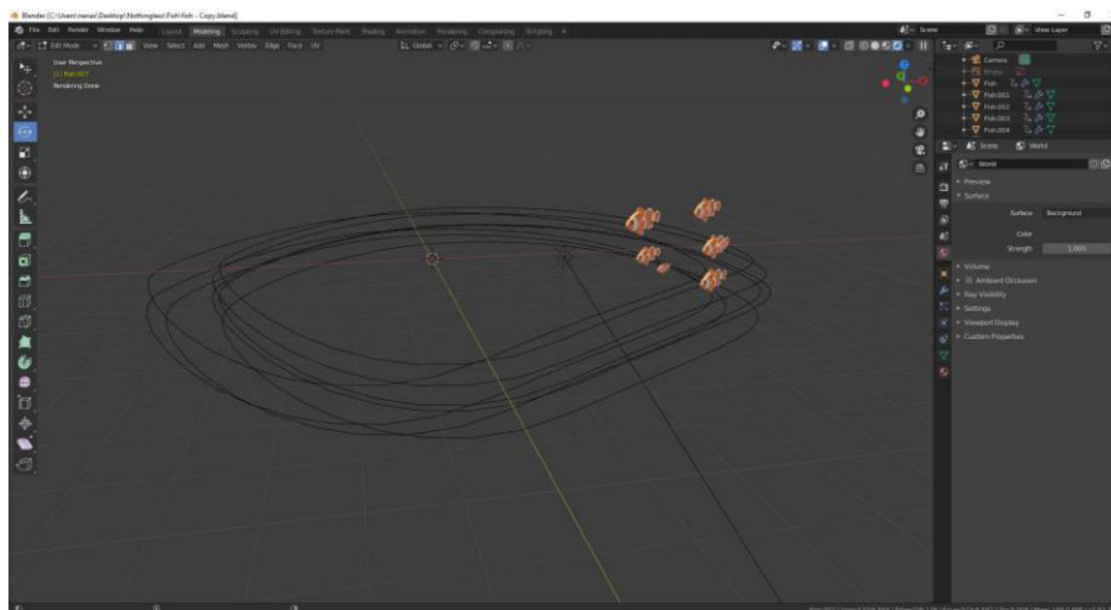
Blender [C:\Users\nenas\Desktop\Nothingless\Fish\fish - Copy.blend]

File Edit Render Window Help Layout Modeling Sculpting UV Editing Texture Paint Shading Animation Rendering Compositing Scripting +

Scene View Layer

Edit Mode View Select Add Mesh Vertex Edge Face UV Global

User Perspective
(1) Fish.001
Rendering Done

Camera
Empty
Fish
Fish.001
Fish.002
Fish.003
Fish.004

Scene World

World

Preview
Surface
Surface Background
Color
Strength 1.000
Volume
Ambient Occlusion
Ray Visibility
Settings
Viewport Display
Custom Properties